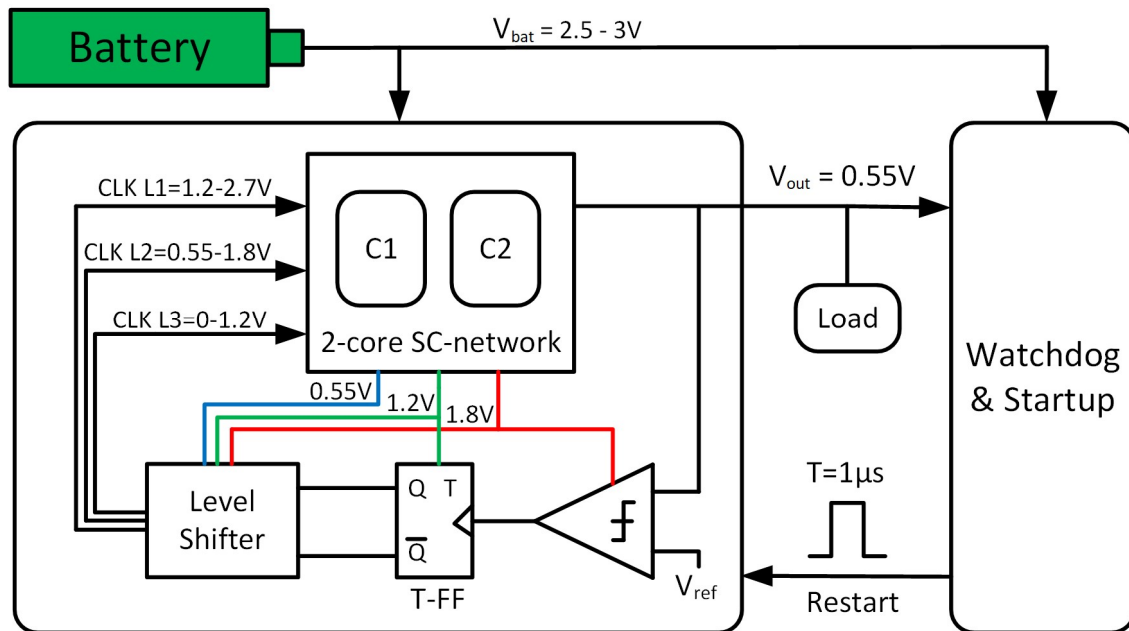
Battery

$V_{bat}$ = 2.5 - 3V

CLK L1=1.2-2.7V

CLK L2=0.55-1.8V

CLK L3=0-1.2V

C1

C2

2-core SC-network

$V_{out}$ = 0.55V

Load

Watchdog & Startup

0.55V

1.2V

1.8V

Level Shifter

Q T

$\overline{Q}$

T-FF

$V_{ref}$

T=1μs

Restart